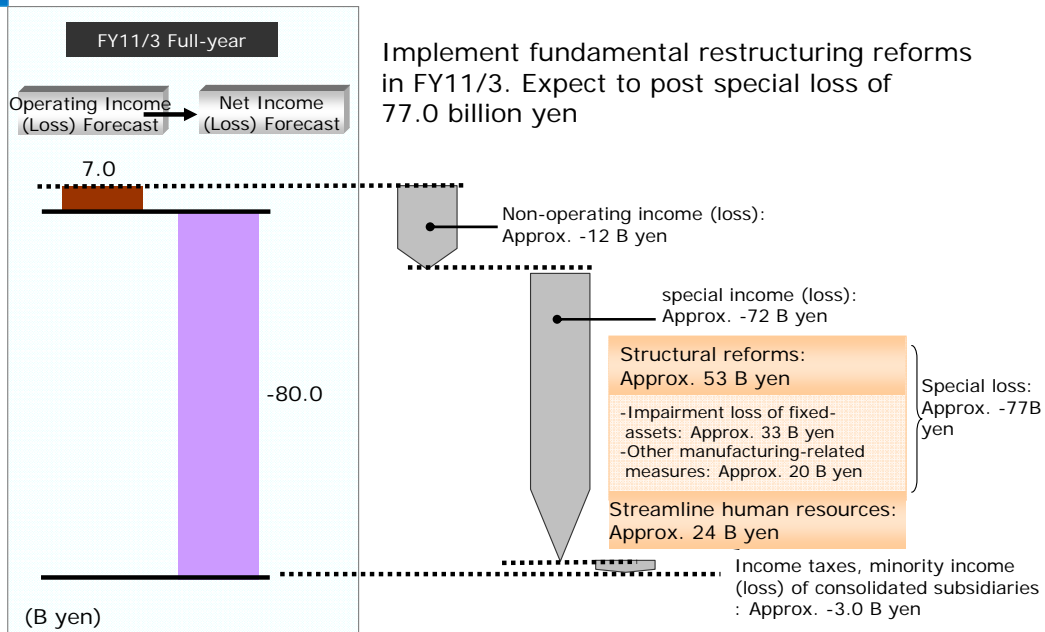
FY11/3 Full-year

Operating Income (Loss) Forecast

Net Income (Loss) Forecast

Implement fundamental restructuring reforms in FY11/3. Expect to post special loss of 77.0 billion yen

7.0

-80.0

(B yen)

Non-operating income (loss): Approx. -12 B yen

special income (loss): Approx. -72 B yen

Structural reforms: Approx. 53 B yen

-Impairment loss of fixed-assets: Approx. 33 B yen
-Other manufacturing-related measures: Approx. 20 B yen

Streamline human resources: Approx. 24 B yen

Special loss: Approx. -77B yen

Income taxes, minority income (loss) of consolidated subsidiaries : Approx. -3.0 B yen